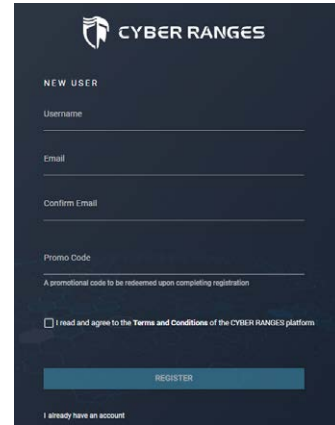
CYBER RANGES

NEW USER

Username

Email

Confirm Email

Promo Code

A promotional code to be redeemed upon completing registration

I read and agree to the **Terms and Conditions** of the CYBER RANGES platform

REGISTER

I already have an account